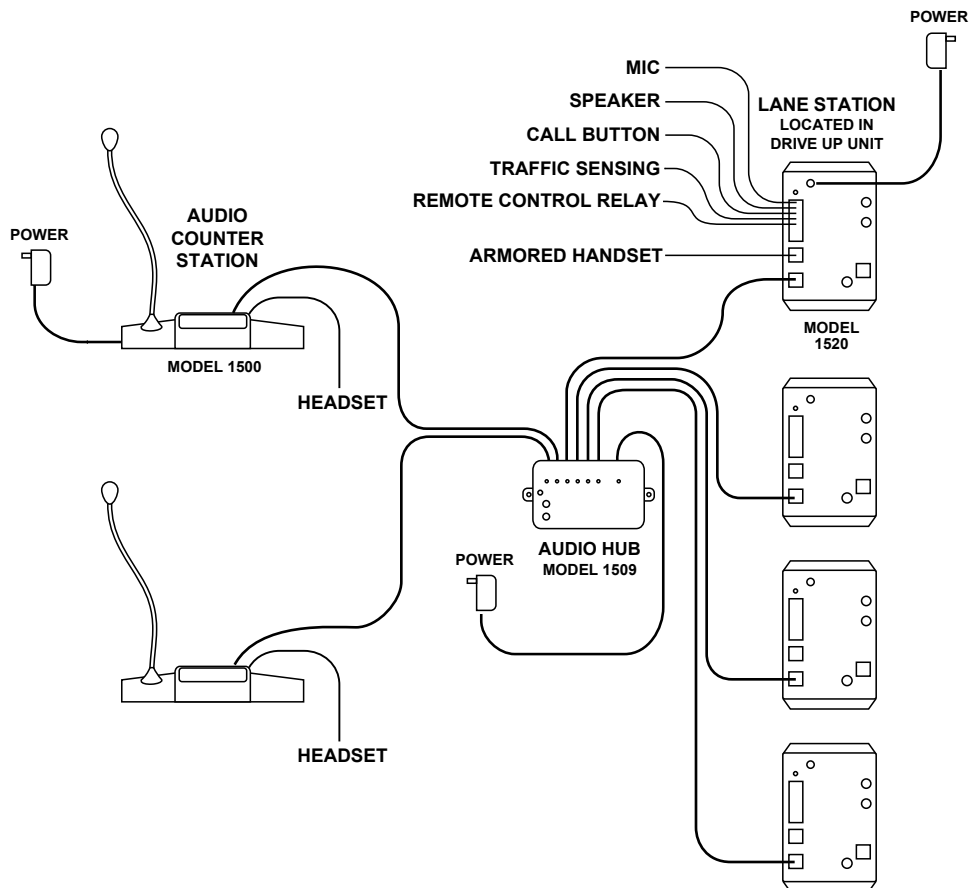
POWER

MIC

SPEAKER

CALL BUTTON

TRAFFIC SENSING

REMOTE CONTROL RELAY

ARMORED HANDSET

LANE STATION
LOCATED IN
DRIVE UP UNIT

MODEL
1520

POWER

AUDIO
COUNTER
STATION

MODEL 1500

HEADSET

AUDIO HUB
MODEL 1509

POWER

HEADSET